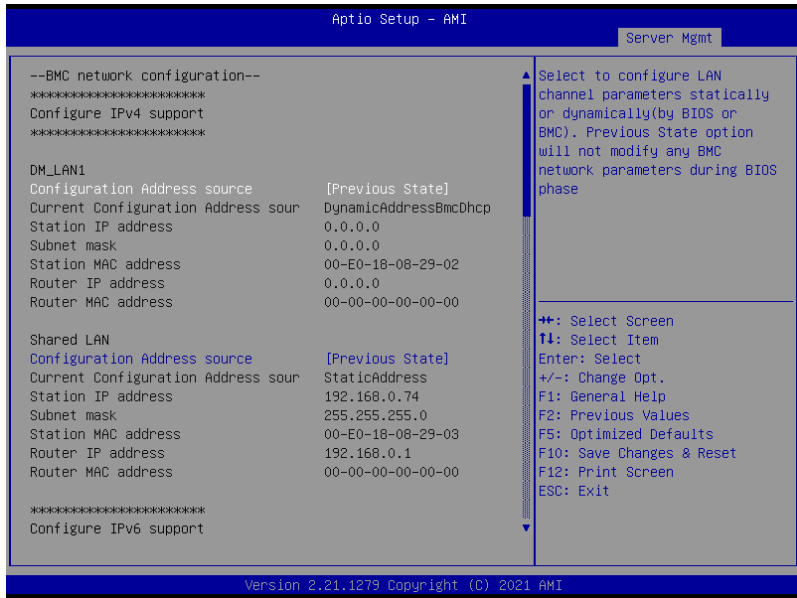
Aptio Setup – AMI
Server Mgmt

--BMC network configuration--
**********************
Configure IPv4 support
**********************

DM_LAN1
Configuration Address source [Previous State]
Current Configuration Address sour DynamicAddressBmcDhcp
Station IP address 0.0.0.0
Subnet mask 0.0.0.0
Station MAC address 00-E0-18-08-29-02
Router IP address 0.0.0.0
Router MAC address 00-00-00-00-00-00

Shared LAN
Configuration Address source [Previous State]
Current Configuration Address sour StaticAddress
Station IP address 192.168.0.74
Subnet mask 255.255.255.0
Station MAC address 00-E0-18-08-29-03
Router IP address 192.168.0.1
Router MAC address 00-00-00-00-00-00

**********************
Configure IPv6 support

Select to configure LAN channel parameters statically or dynamically(by BIOS or BMC). Previous State option will not modify any BMC network parameters during BIOS phase

→←: Select Screen
↑↓: Select Item
Enter: Select
+/-: Change Opt.
F1: General Help
F2: Previous Values
F5: Optimized Defaults
F10: Save Changes & Reset
F12: Print Screen
ESC: Exit

Version 2.21.1279 Copyright (C) 2021 AMI